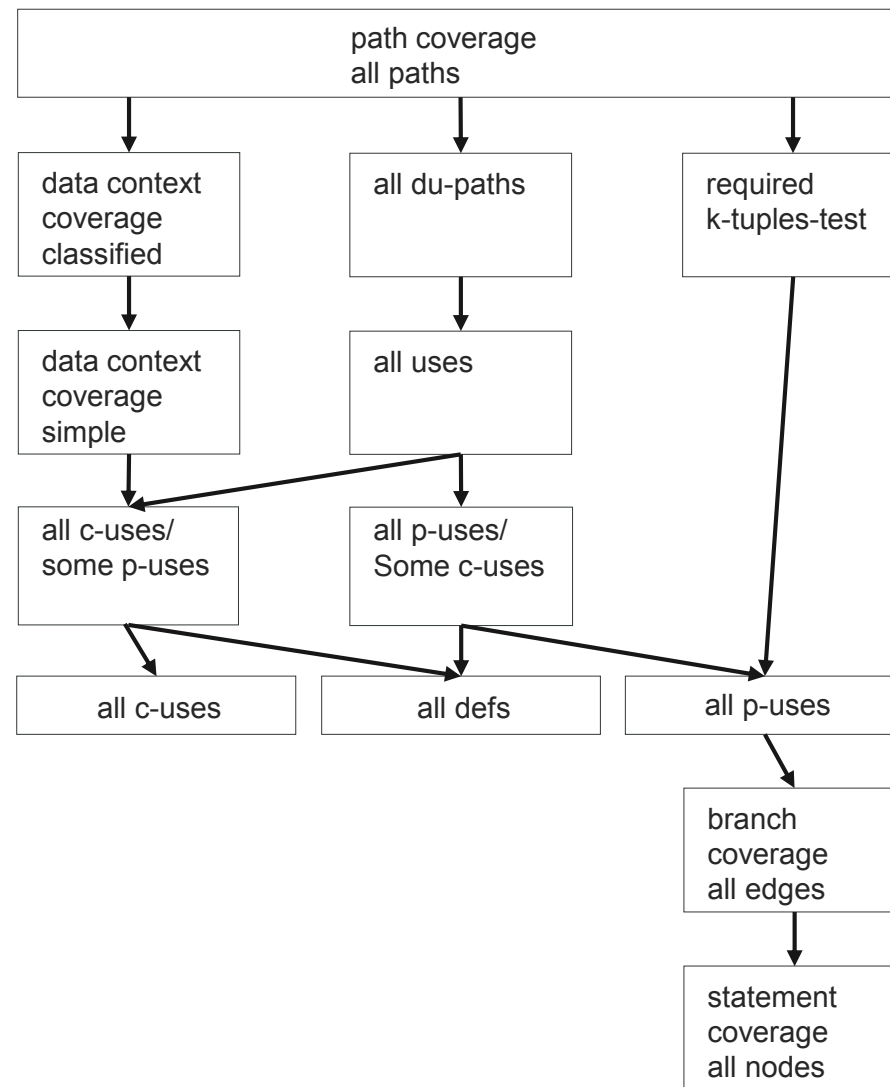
path coverage
all paths

data context coverage classified

all du-paths

required k-tuples-test

data context coverage simple

all uses

all c-uses/ some p-uses

all p-uses/ Some c-uses

all c-uses

all defs

all p-uses

branch coverage all edges

statement coverage all nodes